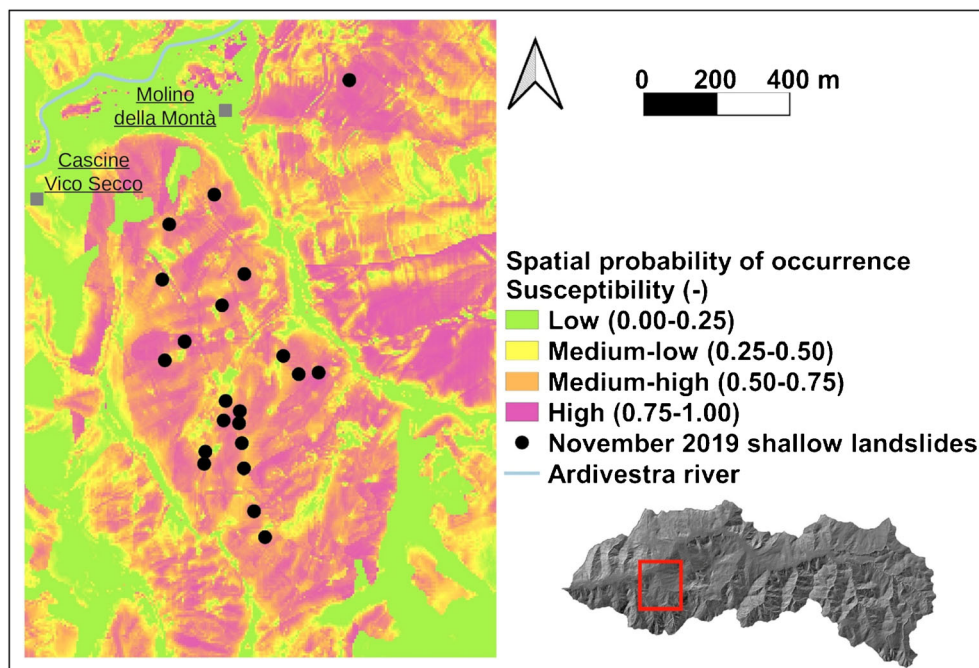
Molino della Montà

Cascine Vico Secco

0 200 400 m

Spatial probability of occurrence
Susceptibility (-)
Low (0.00-0.25)
Medium-low (0.25-0.50)
Medium-high (0.50-0.75)
High (0.75-1.00)
November 2019 shallow landslides
Ardivestra river